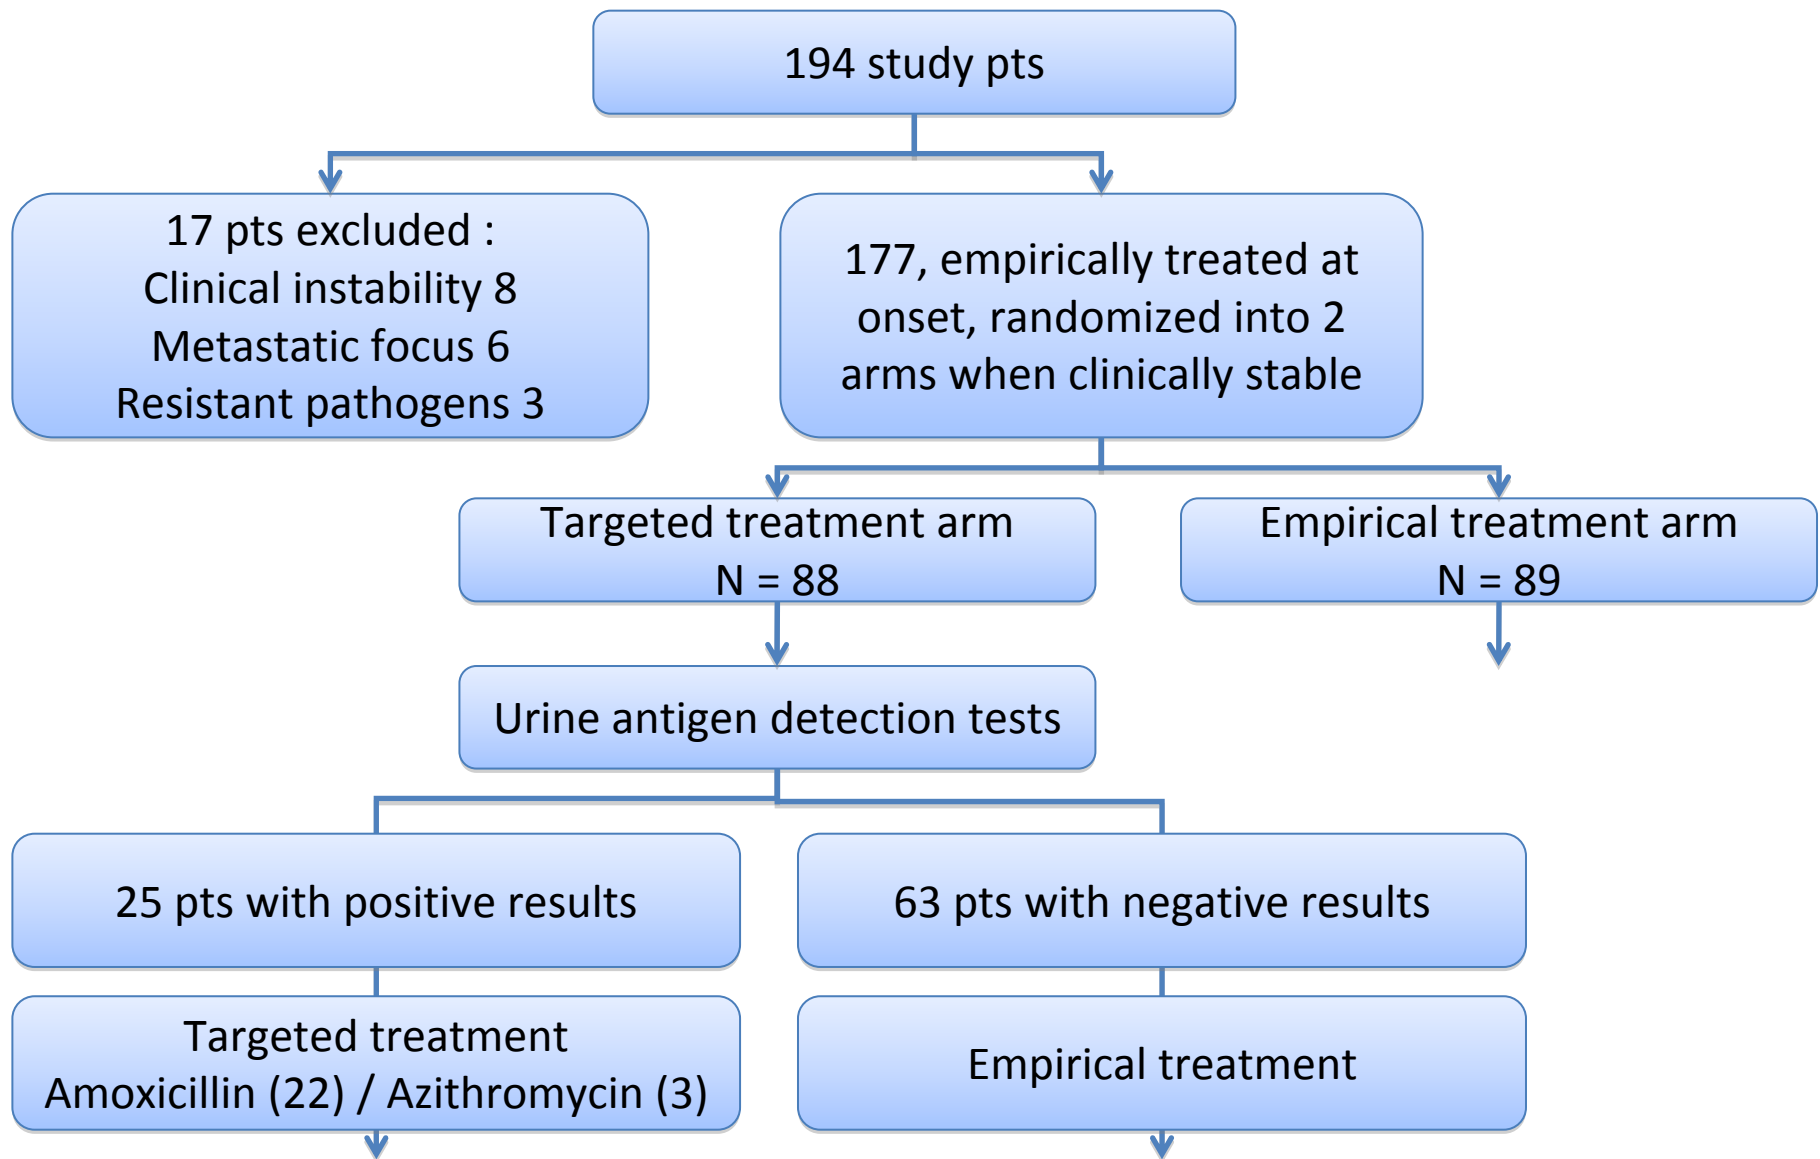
194 study pts

17 pts excluded :
Clinical instability 8
Metastatic focus 6
Resistant pathogens 3

177, empirically treated at onset, randomized into 2 arms when clinically stable

Targeted treatment arm
N = 88

Empirical treatment arm
N = 89

Urine antigen detection tests

25 pts with positive results

63 pts with negative results

Targeted treatment
Amoxicillin (22) / Azithromycin (3)

Empirical treatment